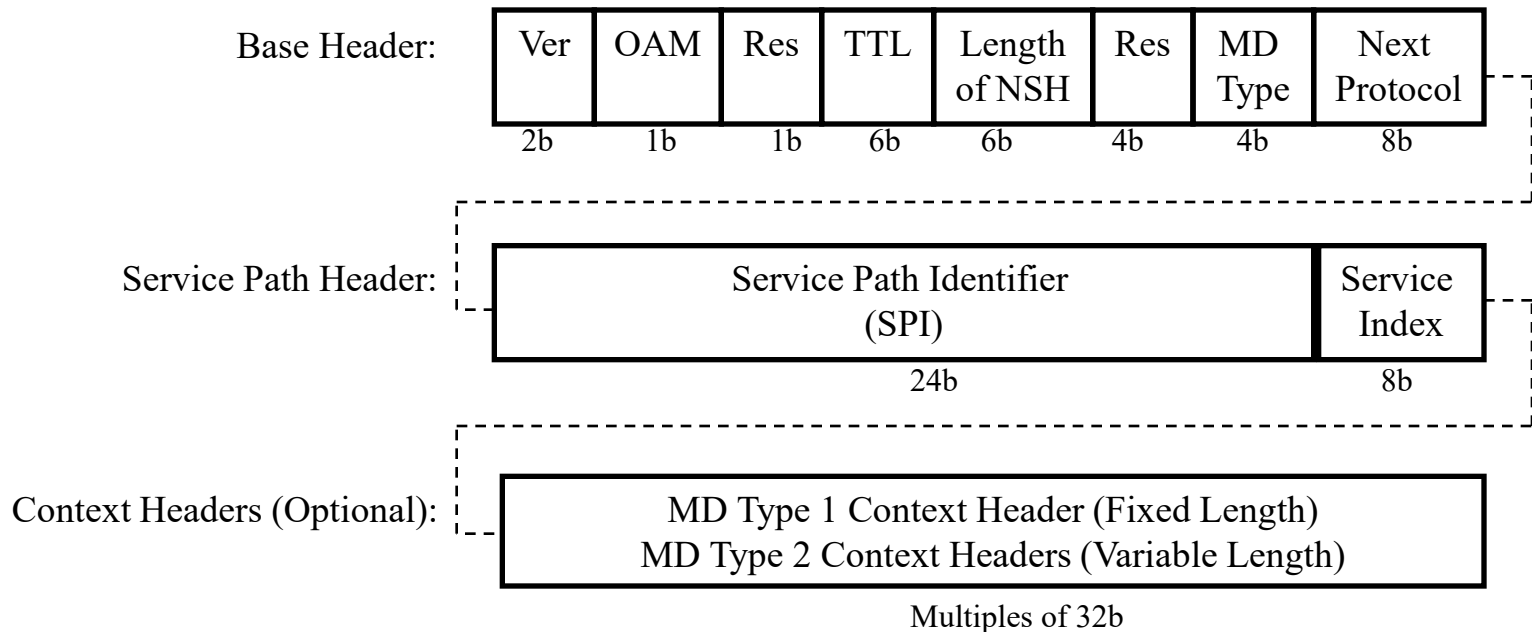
Base Header:

| Ver | OAM | Res | TTL | Length of NSH | Res | MD Type | Next Protocol |
|---|---|---|---|---|---|---|---|
| 2b | 1b | 1b | 6b | 6b | 4b | 4b | 8b |

Service Path Header:

| Service Path Identifier (SPI) | Service Index |
|---|---|
| 24b | 8b |

Context Headers (Optional):

MD Type 1 Context Header (Fixed Length)
MD Type 2 Context Headers (Variable Length)

Multiples of 32b